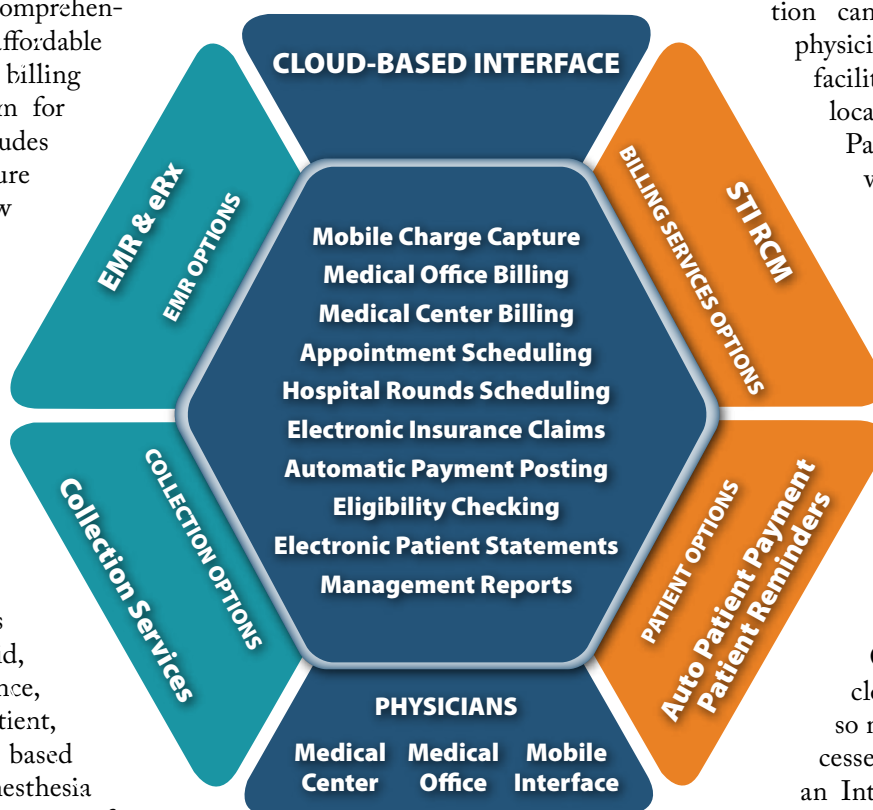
omprehen-
ffordable
billing
n for
udes
ure
w

s
d,
nce,
tient,
based
esthesia

tion can
physici
facilit
loca
Pa
w

CLOUD-BASED INTERFACE

EMR & eRx
EMR OPTIONS

STI RCM
BILLING SERVICES OPTIONS

Mobile Charge Capture
Medical Office Billing
Medical Center Billing
Appointment Scheduling
Hospital Rounds Scheduling
Electronic Insurance Claims
Automatic Payment Posting
Eligibility Checking
Electronic Patient Statements
Management Reports

Collection Services
COLLECTION OPTIONS

Auto Patient Payment
Patient Reminders
PATIENT OPTIONS

PHYSICIANS
Medical Center
Medical Office
Mobile Interface

C
cle
so n
cesse
an Int